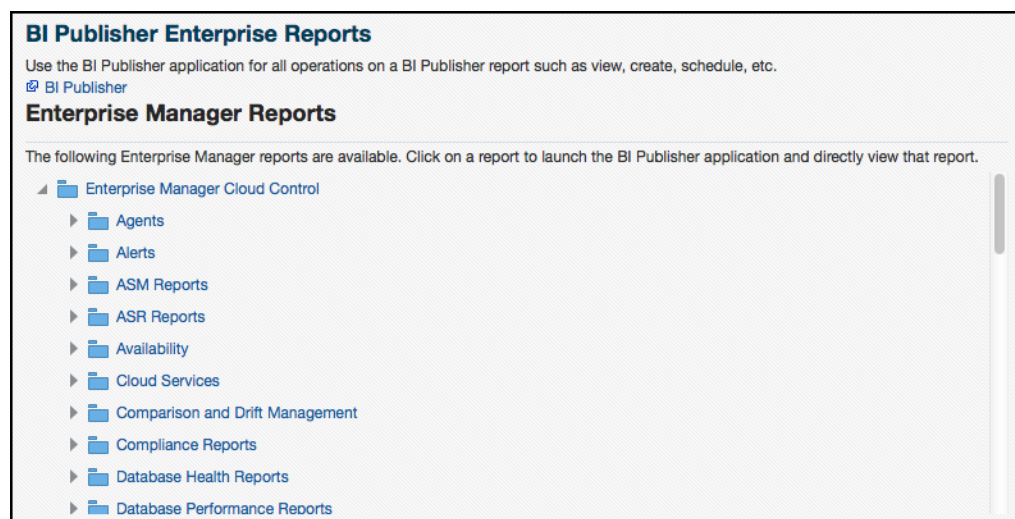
BI Publisher Enterprise Reports

Use the BI Publisher application for all operations on a BI Publisher report such as view, create, schedule, etc.

BI Publisher

Enterprise Manager Reports

The following Enterprise Manager reports are available. Click on a report to launch the BI Publisher application and directly view that report.

Enterprise Manager Cloud Control

Agents

Alerts

ASM Reports

ASR Reports

Availability

Cloud Services

Comparison and Drift Management

Compliance Reports

Database Health Reports

Database Performance Reports